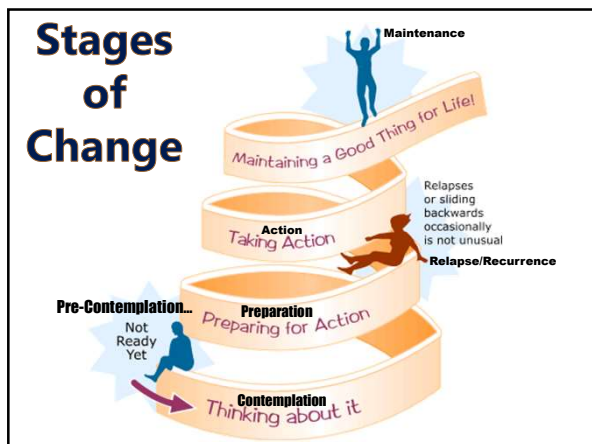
Stages of Change

Maintenance

Maintaining a Good Thing for Life!

Relapses or sliding backwards occasionally is not unusual

Action
Taking Action

Relapse/Recurrence

Pre-Contemplation...

Not Ready Yet

Preparation
Preparing for Action

Contemplation
Thinking about it